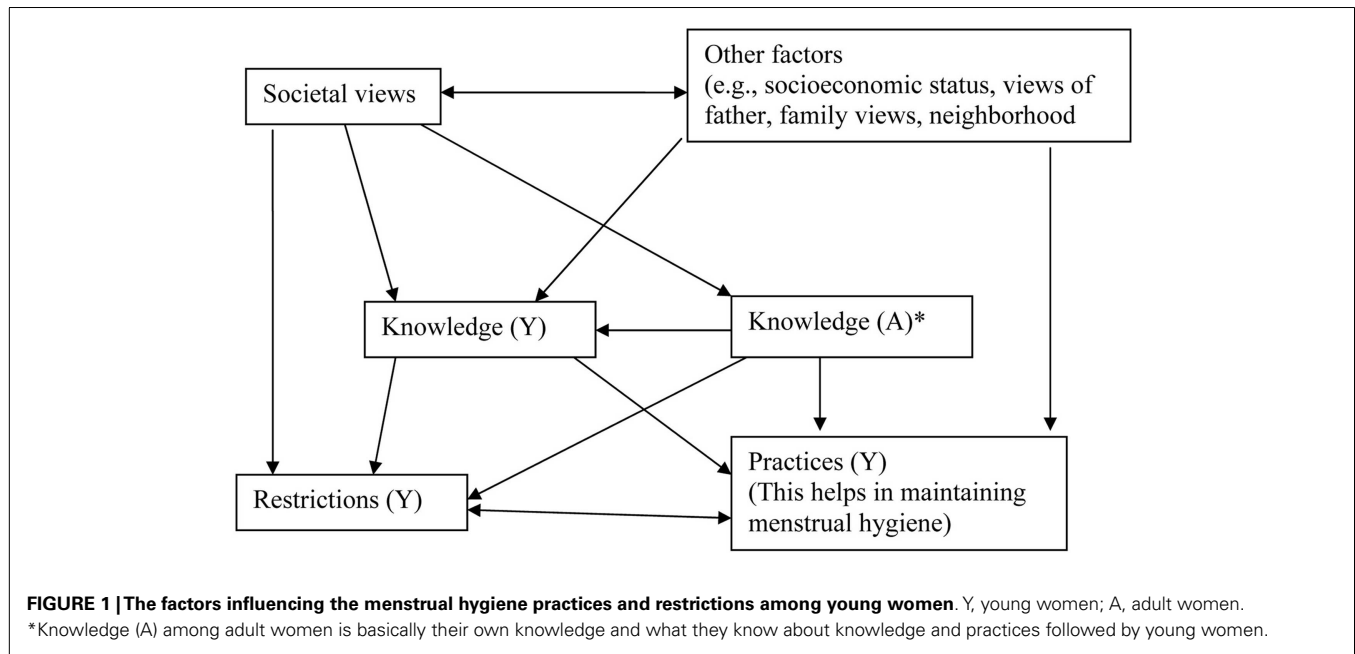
Societal views

Other factors
(e.g., socioeconomic status, views of father, family views, neighborhood

Knowledge (Y)

Knowledge (A)*

Restrictions (Y)

Practices (Y)
(This helps in maintaining menstrual hygiene)

**FIGURE 1 | The factors influencing the menstrual hygiene practices and restrictions among young women**. Y, young women; A, adult women.
*Knowledge (A) among adult women is basically their own knowledge and what they know about knowledge and practices followed by young women.